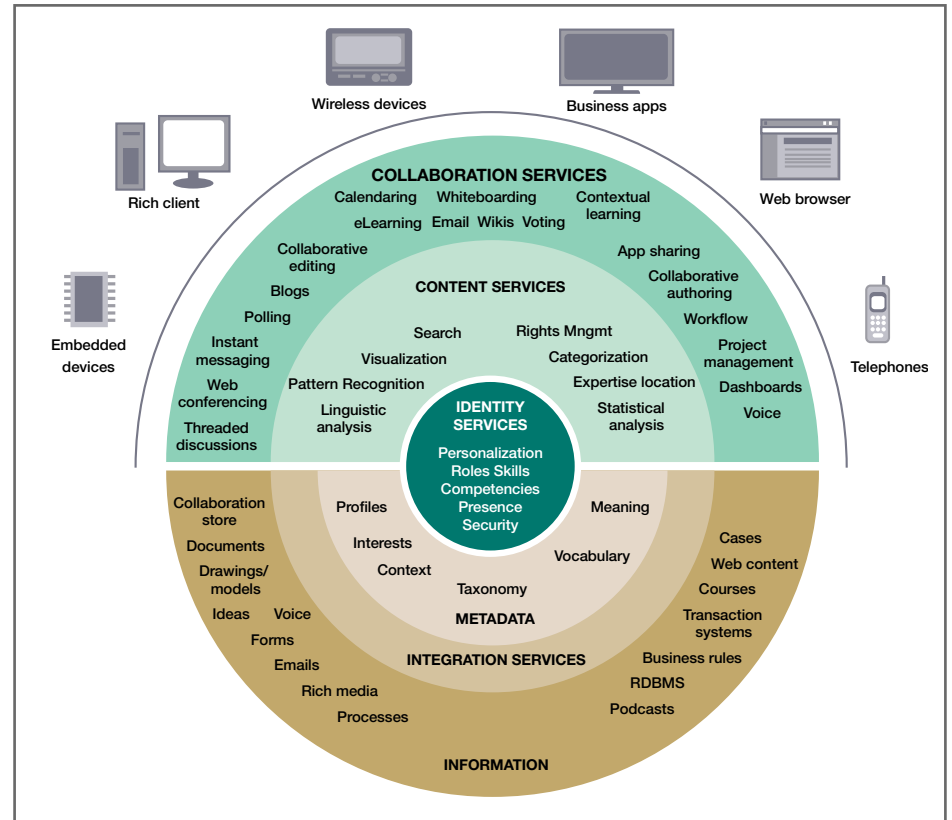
Wireless devices

Business apps

Rich client

Web browser

Embedded devices

Telephones

COLLABORATION SERVICES

Calendaring

Whiteboarding

Contextual learning

eLearning

Email

Wikis

Voting

Collaborative editing

App sharing

Blogs

Collaborative authoring

Polling

Workflow

Instant messaging

Project management

Web conferencing

Dashboards

Threaded discussions

Voice

CONTENT SERVICES

Search

Rights Mngmt

Visualization

Categorization

Pattern Recognition

Expertise location

Linguistic analysis

Statistical analysis

IDENTITY SERVICES

Personalization
Roles Skills
Competencies
Presence
Security

Profiles

Meaning

Interests

Vocabulary

Context

Taxonomy

METADATA

INTEGRATION SERVICES

Collaboration store

Documents

Drawings/ models

Ideas

Voice

Forms

Emails

Rich media

Processes

Cases

Web content

Courses

Transaction systems

Business rules

RDBMS

Podcasts

INFORMATION